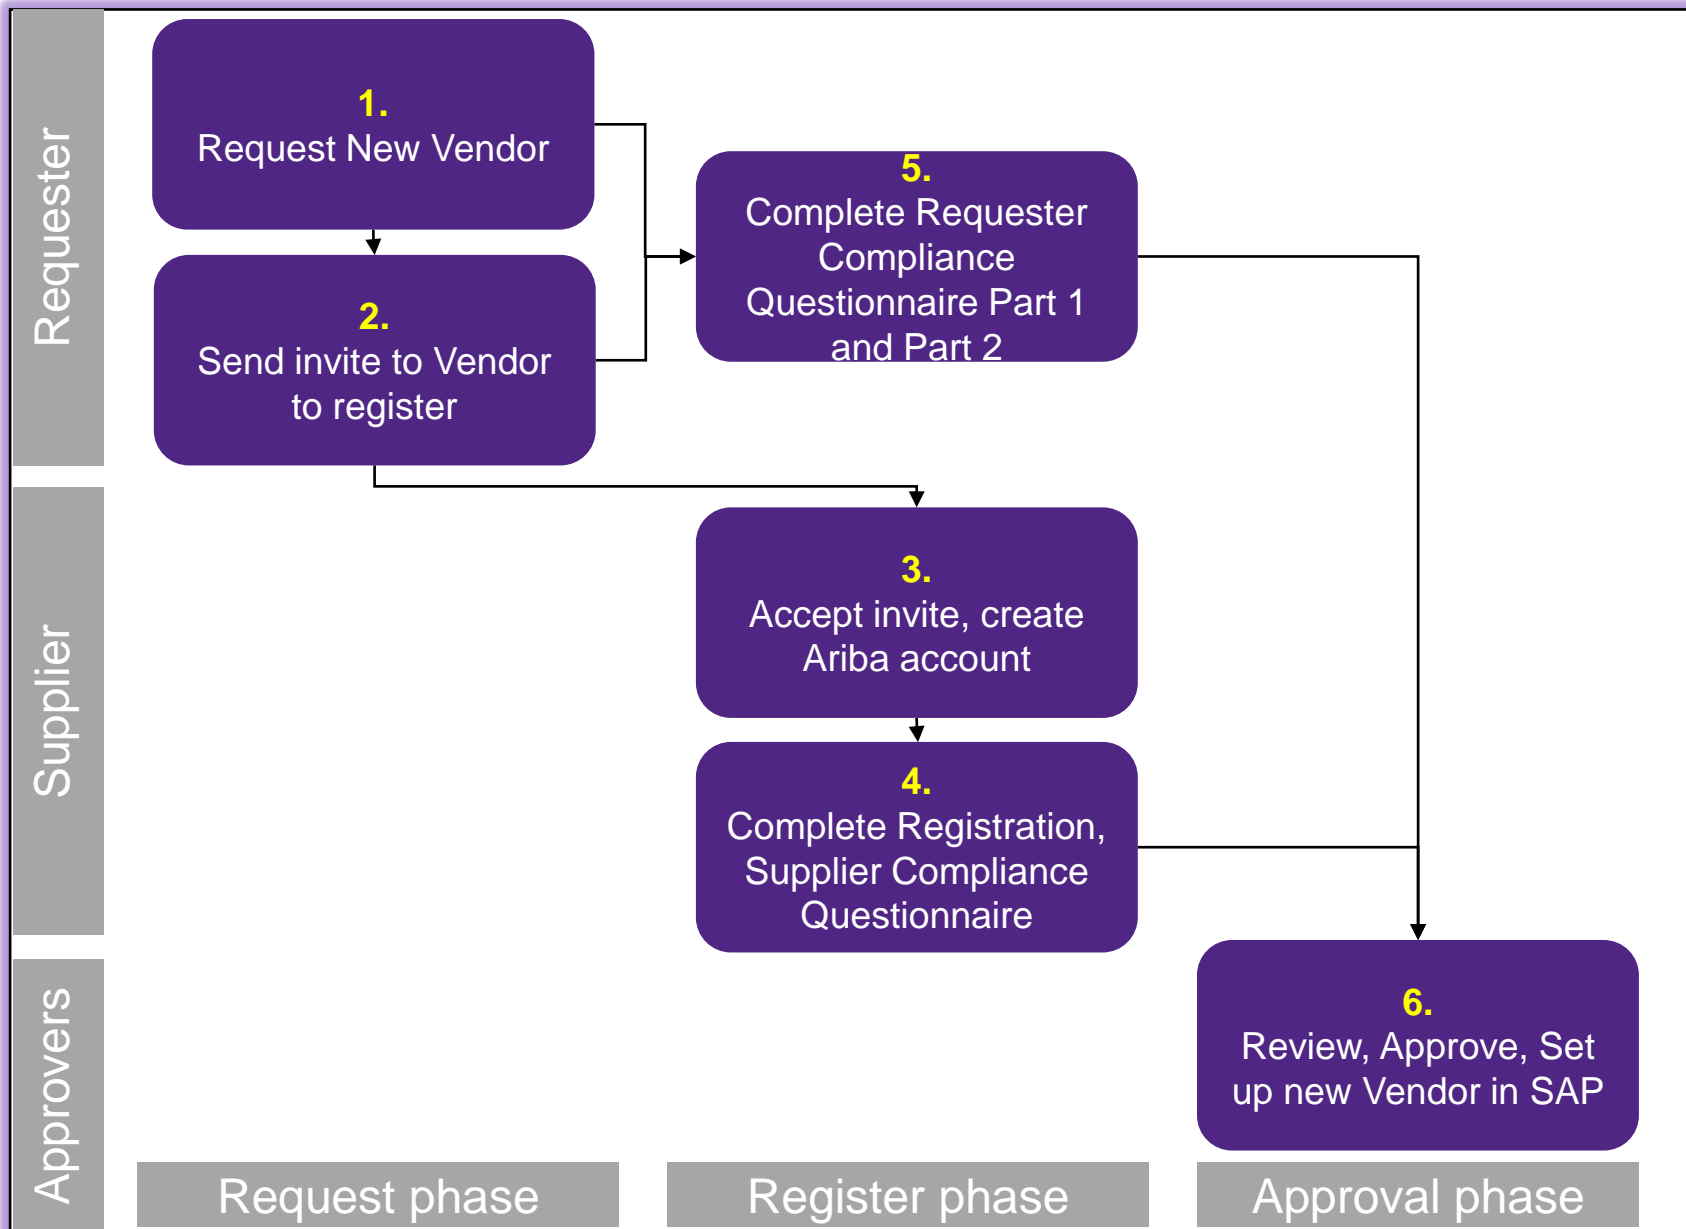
Requester

1.
Request New Vendor

2.
Send invite to Vendor to register

5.
Complete Requester Compliance Questionnaire Part 1 and Part 2

Supplier

3.
Accept invite, create Ariba account

4.
Complete Registration, Supplier Compliance Questionnaire

Approvers

6.
Review, Approve, Set up new Vendor in SAP

Request phase

Register phase

Approval phase